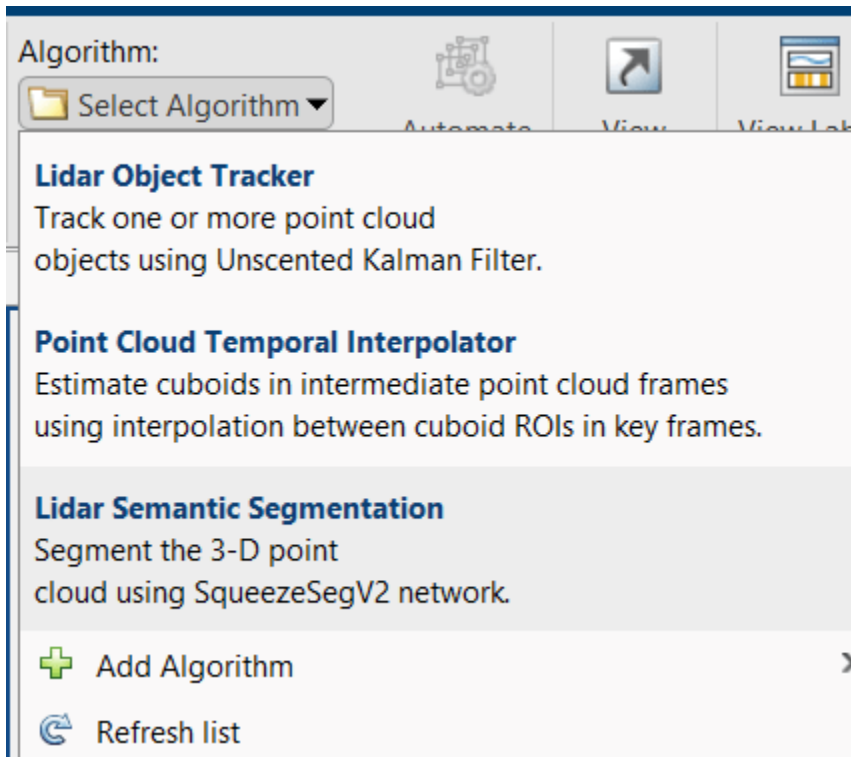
Algorithm:

Select Algorithm

Automate

View

View Lab

Lidar Object Tracker
Track one or more point cloud objects using Unscented Kalman Filter.

Point Cloud Temporal Interpolator
Estimate cuboids in intermediate point cloud frames using interpolation between cuboid ROIs in key frames.

Lidar Semantic Segmentation
Segment the 3-D point cloud using SqueezeSegV2 network.

Add Algorithm

Refresh list